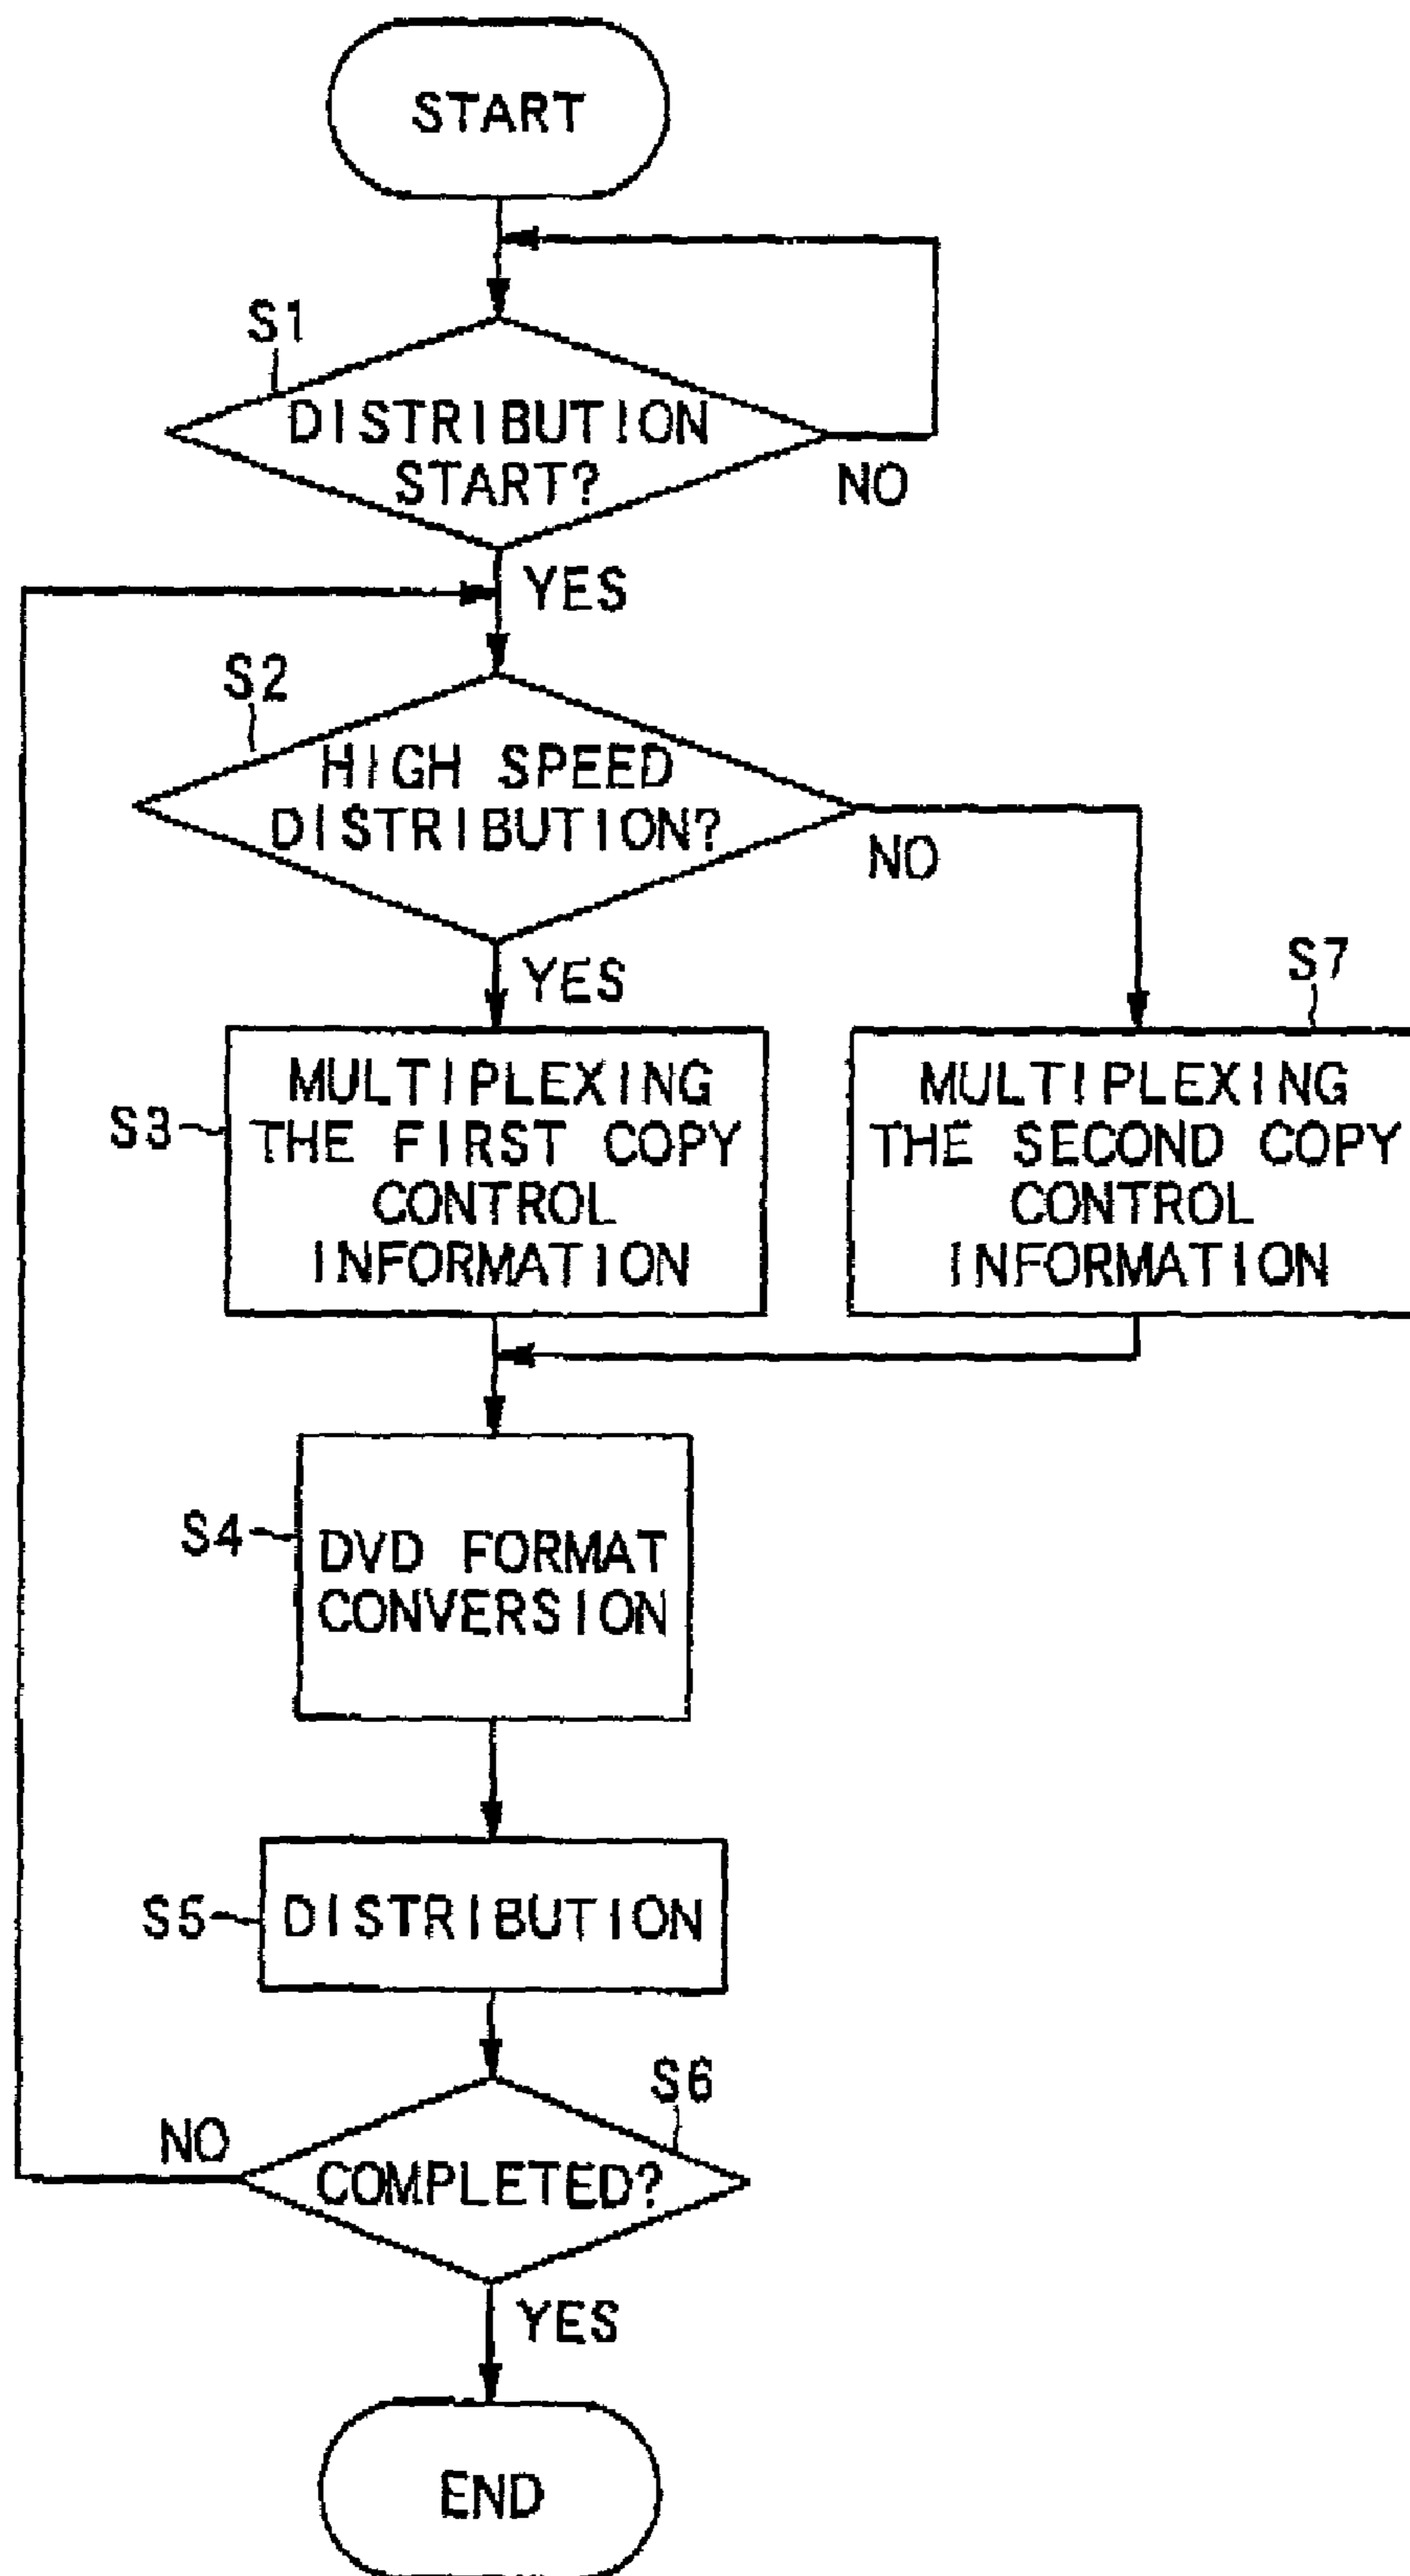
START

S1
DISTRIBUTION START?
NO
YES

S2
HIGH SPEED DISTRIBUTION?
NO
YES

S3
MULTIPLEXING THE FIRST COPY CONTROL INFORMATION

S7
MULTIPLEXING THE SECOND COPY CONTROL INFORMATION

S4
DVD FORMAT CONVERSION

S5
DISTRIBUTION

S6
NO
COMPLETED?
YES

END